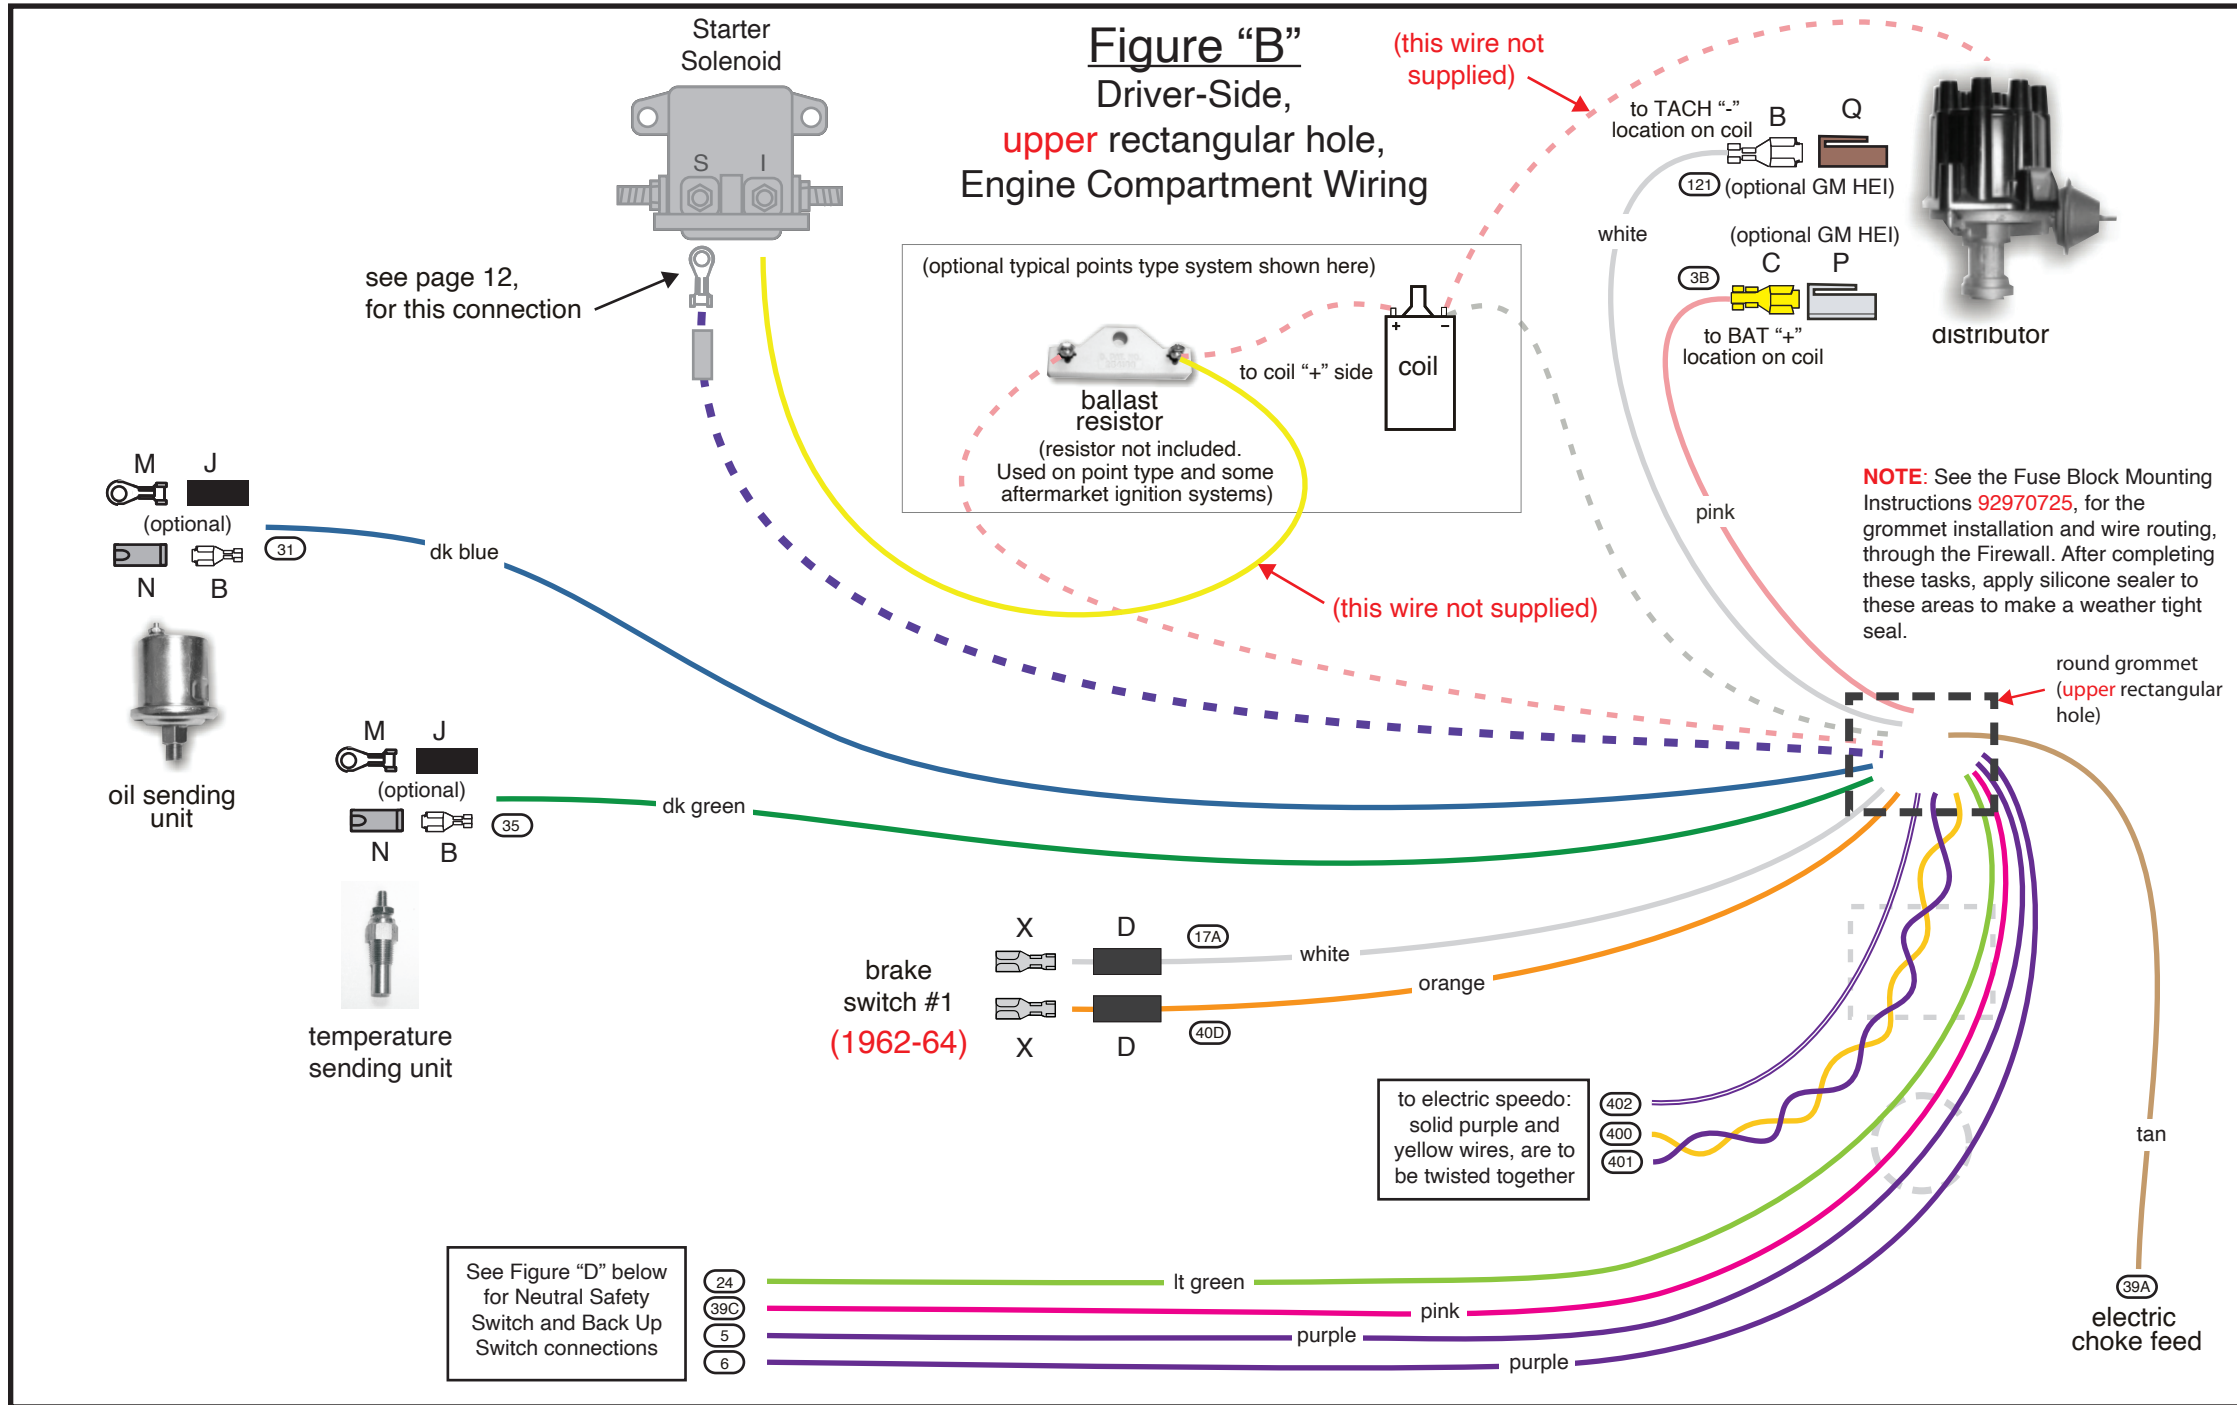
Starter Solenoid

S I

Figure "B"
Driver-Side,
upper rectangular hole,
Engine Compartment Wiring

(this wire not supplied)

to TACH "-" location on coil B Q

121 (optional GM HEI)

white

(optional GM HEI)
3B C P

to BAT "+" location on coil

distributor

see page 12, for this connection

(optional typical points type system shown here)

+ -
coil

to coil "+" side

ballast resistor
(resistor not included. Used on point type and some aftermarket ignition systems)

M J
(optional)
N B
31

dk blue

oil sending unit

(this wire not supplied)

pink

NOTE: See the Fuse Block Mounting Instructions 92970725, for the grommet installation and wire routing, through the Firewall. After completing these tasks, apply silicone sealer to these areas to make a weather tight seal.

round grommet (upper rectangular hole)

M J
(optional)
N B
35

dk green

temperature sending unit

X D
17A
white

brake switch #1
(1962-64)

X D
40D
orange

to electric speedo: solid purple and yellow wires, are to be twisted together

402
400
401

tan

See Figure "D" below for Neutral Safety Switch and Back Up Switch connections

24 lt green
39C pink
5 purple
6 purple

39A
electric choke feed